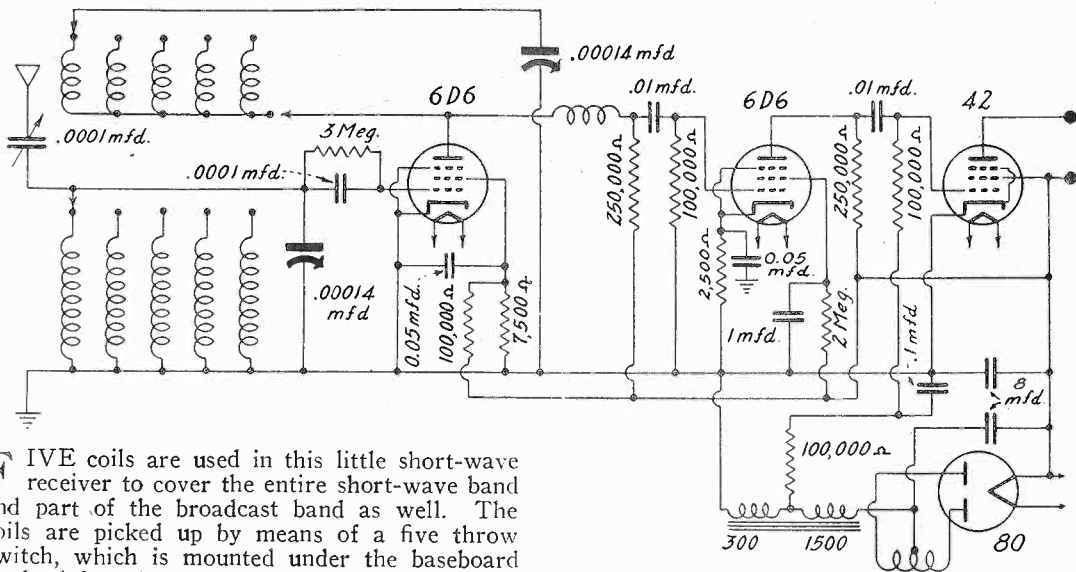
.00014 mfd

.0001 mfd.

3 Meg.

.0001 mfd.

6D6

.01 mfd.

6D6

.01 mfd.

42

250,000 Ω

100,000 Ω

250,000 Ω

100,000 Ω

.00014 mfd

0.05 mfd.

100,000 Ω

7,500 Ω

2,500 Ω

0.05 mfd.

1 mfd.

2 Meg.

.1 mfd.

8 mfd.

100,000 Ω

300

1500

80

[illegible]IVE coils are used in this little short-wave receiver to cover the entire short-wave band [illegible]nd part of the broadcast band as well. The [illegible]oils are picked up by means of a five throw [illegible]witch, which is mounted under the baseboard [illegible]